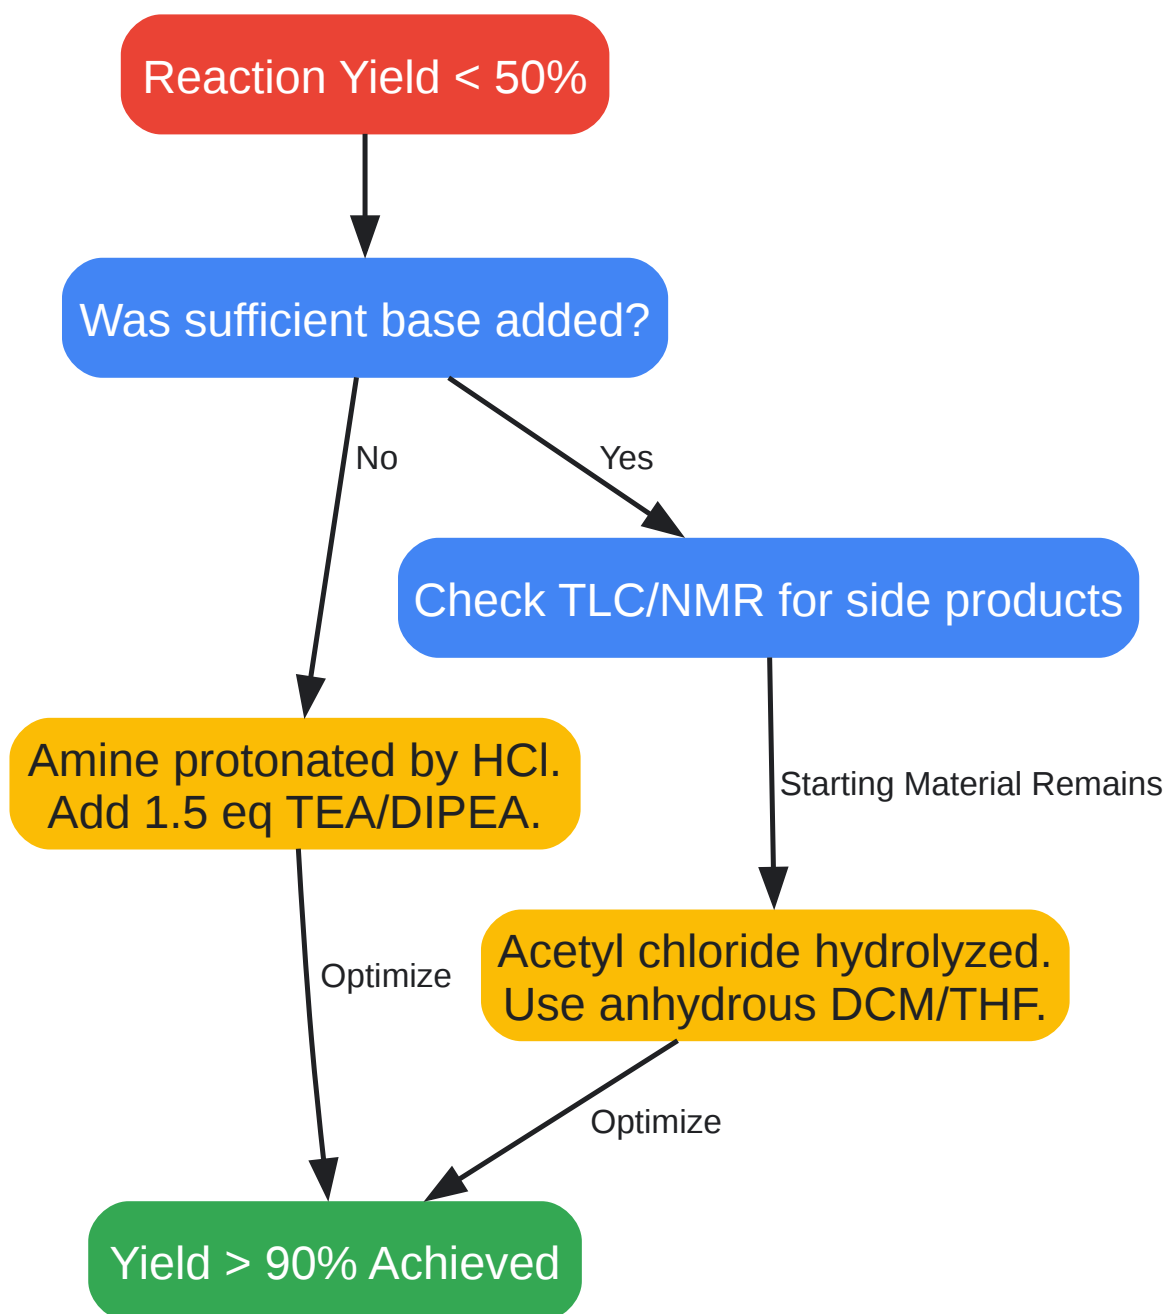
Reaction Yield < 50%

Was sufficient base added?

No

Yes

Check TLC/NMR for side products

Amine protonated by HCl.
Add 1.5 eq TEA/DIPEA.

Starting Material Remains

Optimize

Acetyl chloride hydrolyzed.
Use anhydrous DCM/THF.

Optimize

Yield > 90% Achieved